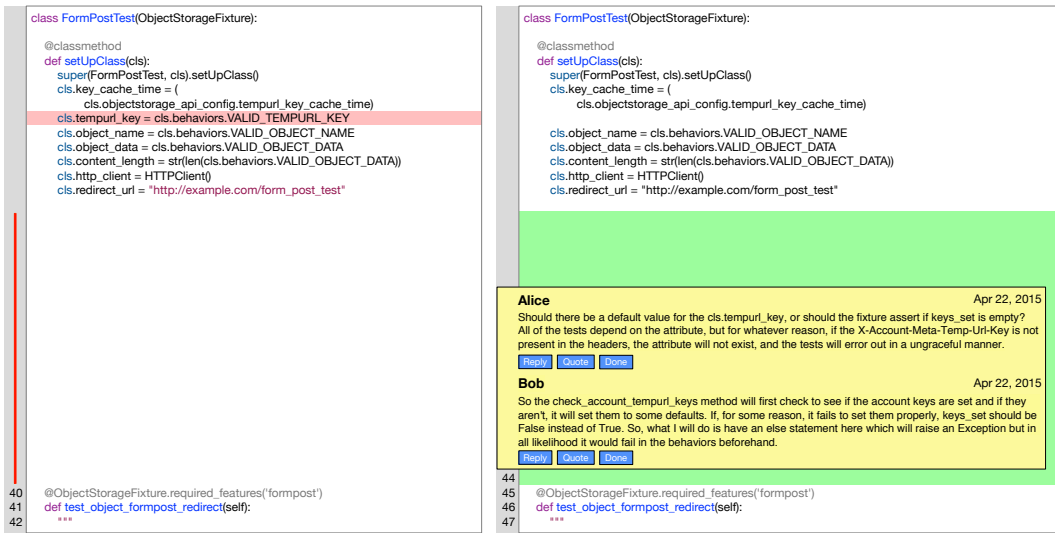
class FormPostTest(ObjectStorageFixture):

@classmethod
def setUpClass(cls):
super(FormPostTest, cls).setUpClass()
cls.key_cache_time = (
cls.objectstorage_api_config.tempurl_key_cache_time)
cls.tempurl_key = cls.behaviors.VALID_TEMPURL_KEY
cls.object_name = cls.behaviors.VALID_OBJECT_NAME
cls.object_data = cls.behaviors.VALID_OBJECT_DATA
cls.content_length = str(len(cls.behaviors.VALID_OBJECT_DATA))
cls.http_client = HTTPClient()
cls.redirect_url = "http://example.com/form_post_test"

40 @ObjectStorageFixture.required_features('formpost')
41 def test_object_formpost_redirect(self):
42 """

class FormPostTest(ObjectStorageFixture):

@classmethod
def setUpClass(cls):
super(FormPostTest, cls).setUpClass()
cls.key_cache_time = (
cls.objectstorage_api_config.tempurl_key_cache_time)

cls.object_name = cls.behaviors.VALID_OBJECT_NAME
cls.object_data = cls.behaviors.VALID_OBJECT_DATA
cls.content_length = str(len(cls.behaviors.VALID_OBJECT_DATA))
cls.http_client = HTTPClient()
cls.redirect_url = "http://example.com/form_post_test"

Alice Apr 22, 2015

Should there be a default value for the cls.tempurl_key, or should the fixture assert if keys_set is empty? All of the tests depend on the attribute, but for whatever reason, if the X-Account-Meta-Temp-Url-Key is not present in the headers, the attribute will not exist, and the tests will error out in a ungraceful manner.

Reply Quote Done

Bob Apr 22, 2015

So the check_account_tempurl_keys method will first check to see if the account keys are set and if they aren't, it will set them to some defaults. If, for some reason, it fails to set them properly, keys_set should be False instead of True. So, what I will do is have an else statement here which will raise an Exception but in all likelihood it would fail in the behaviors beforehand.

Reply Quote Done

44
45 @ObjectStorageFixture.required_features('formpost')
46 def test_object_formpost_redirect(self):
47 """